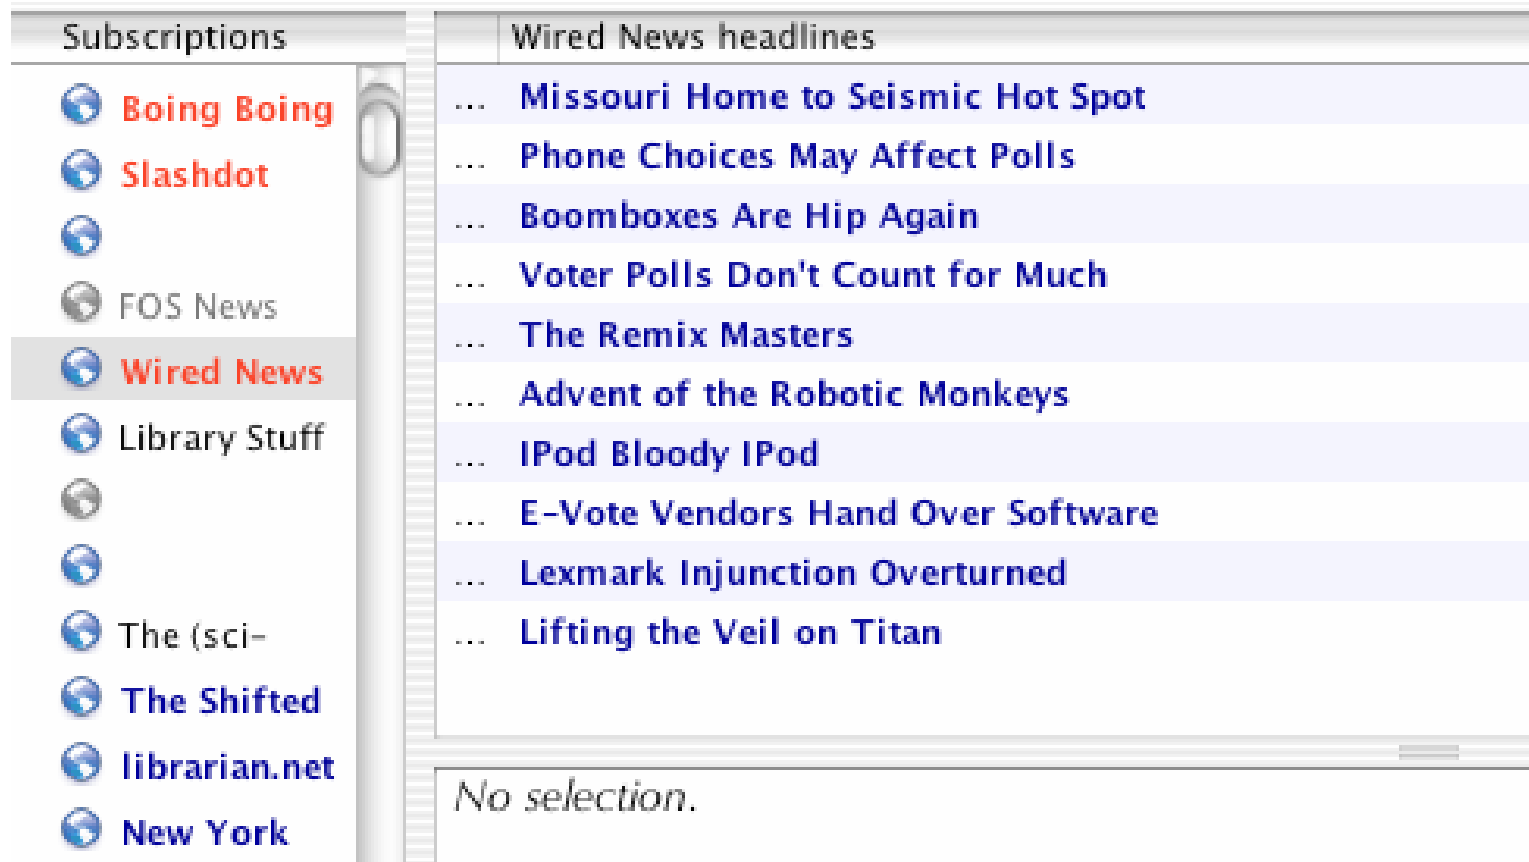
Subscriptions

Boing Boing
Slashdot

FOS News
Wired News
Library Stuff


The (sci-
The Shifted
librarian.net
New York

Wired News headlines

... Missouri Home to Seismic Hot Spot
... Phone Choices May Affect Polls
... Boomboxes Are Hip Again
... Voter Polls Don't Count for Much
... The Remix Masters
... Advent of the Robotic Monkeys
... IPod Bloody IPod
... E-Vote Vendors Hand Over Software
... Lexmark Injunction Overturned
... Lifting the Veil on Titan

No selection.